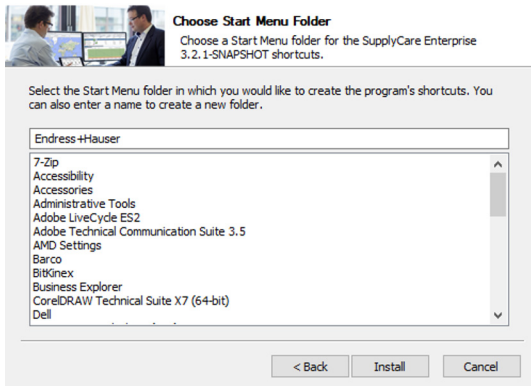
Choose Start Menu Folder

Choose a Start Menu folder for the SupplyCare Enterprise 3.2.1-SNAPSHOT shortcuts.

Select the Start Menu folder in which you would like to create the program's shortcuts. You can also enter a name to create a new folder.

Endress+Hauser

7-Zip
Accessibility
Accessories
Administrative Tools
Adobe LiveCycle ES2
Adobe Technical Communication Suite 3.5
AMD Settings
Barco
BitKinex
Business Explorer
CorelDRAW Technical Suite X7 (64-bit)
Dell

< Back
Install
Cancel